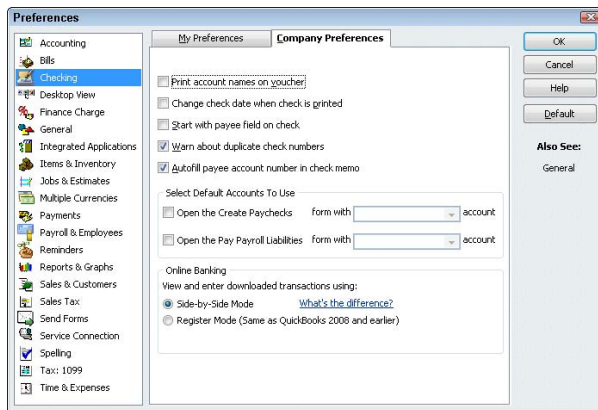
Preferences

Accounting
Bills
Checking
Desktop View
Finance Charge
General
Integrated Applications
Items & Inventory
Jobs & Estimates
Multiple Currencies
Payments
Payroll & Employees
Reminders
Reports & Graphs
Sales & Customers
Sales Tax
Send Forms
Service Connection
Spelling
Tax: 1099
Time & Expenses

My Preferences
Company Preferences

Print account names on voucher
Change check date when check is printed
Start with payee field on check
Warn about duplicate check numbers
Autofill payee account number in check memo

Select Default Accounts To Use
Open the Create Paychecks form with account
Open the Pay Payroll Liabilities form with account

Online Banking
View and enter downloaded transactions using:
Side-by-Side Mode What's the difference?
Register Mode (Same as QuickBooks 2008 and earlier)

OK
Cancel
Help
Default

Also See:
General